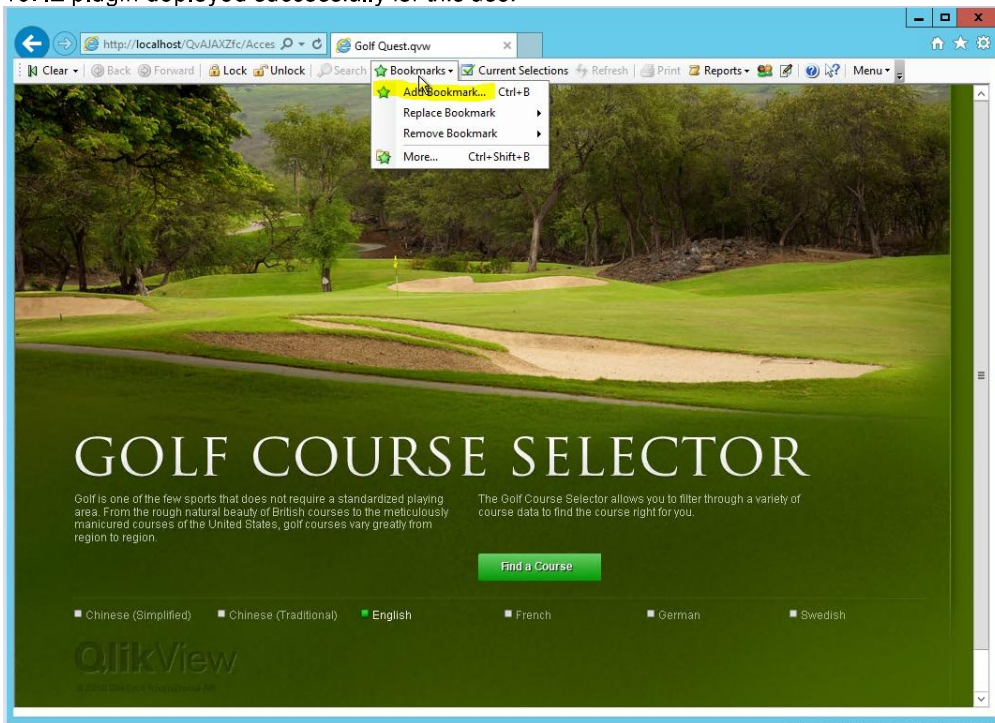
http://localhost/QvAJAXZfc/Acces
Golf Quest.qvw

Clear | Back | Forward | Lock | Unlock | Search | Bookmarks | Current Selections | Refresh | Print | Reports | Menu

Add Bookmark... Ctrl+B
Replace Bookmark
Remove Bookmark
More... Ctrl+Shift+B

GOLF COURSE SELECTOR

Golf is one of the few sports that does not require a standardized playing area. From the rough natural beauty of British courses to the meticulously manicured courses of the United States, golf courses vary greatly from region to region.

The Golf Course Selector allows you to filter through a variety of course data to find the course right for you.

Find a Course

Chinese (Simplified) Chinese (Traditional) English French German Swedish

QlikView
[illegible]